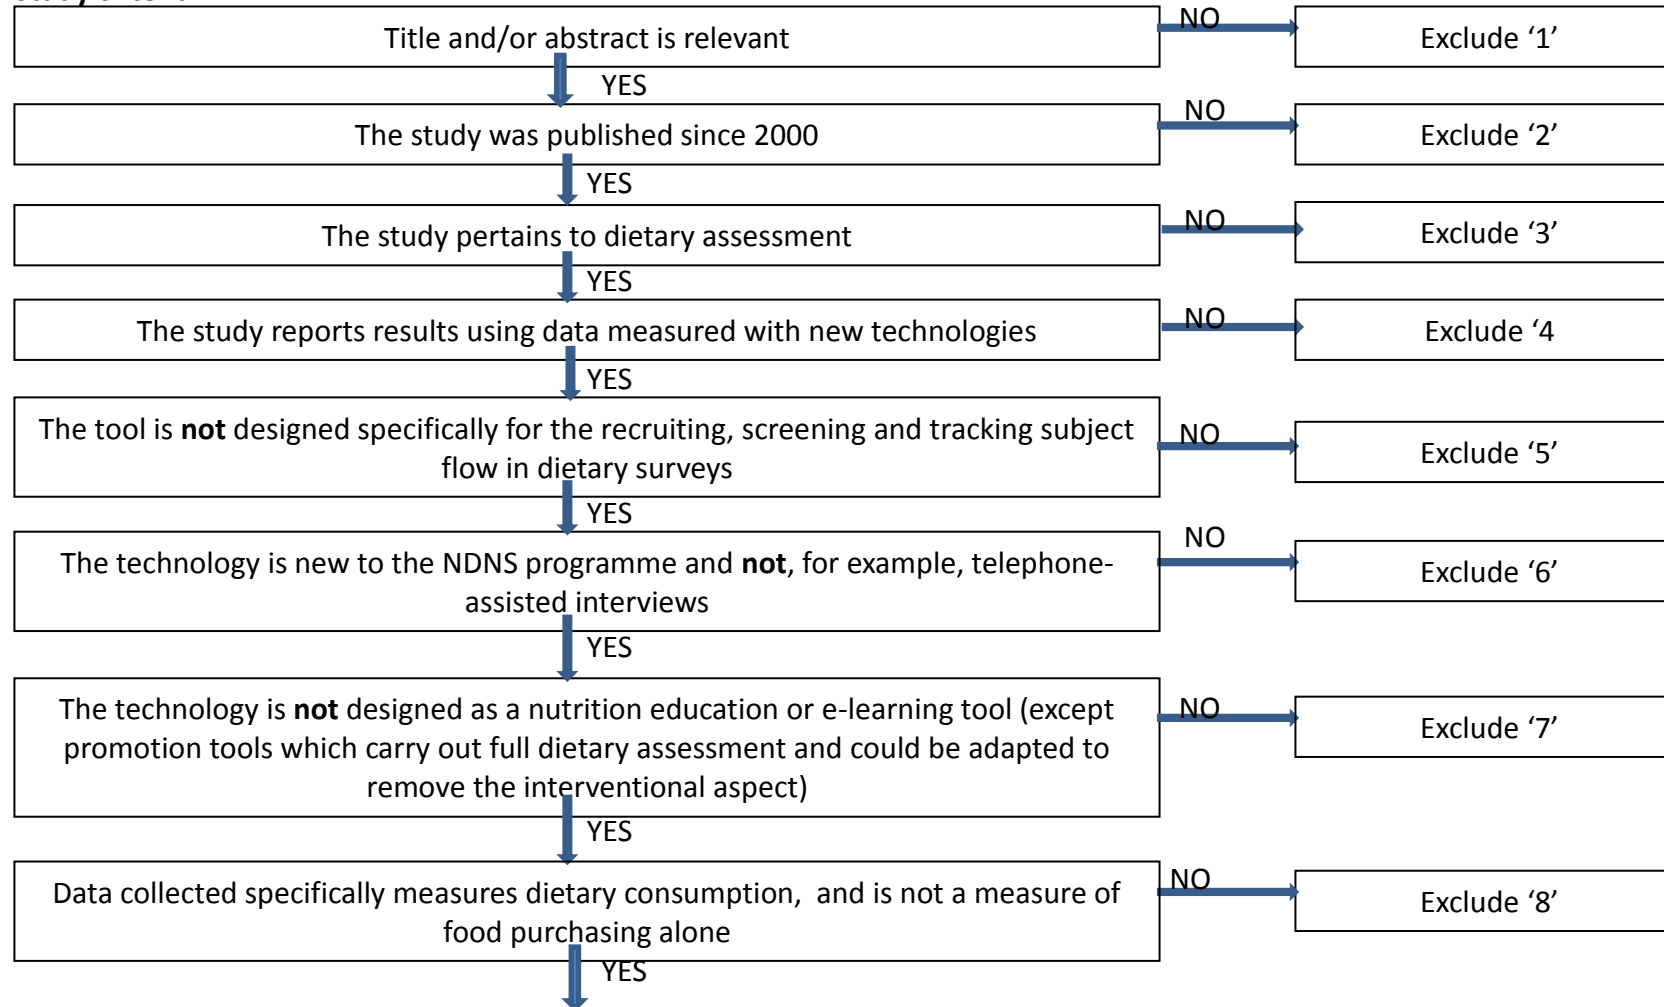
Title and/or abstract is relevant

NO

Exclude ‘1’

YES

The study was published since 2000

NO

Exclude ‘2’

YES

The study pertains to dietary assessment

NO

Exclude ‘3’

YES

The study reports results using data measured with new technologies

NO

Exclude ‘4

YES

The tool is **not** designed specifically for the recruiting, screening and tracking subject flow in dietary surveys

NO

Exclude ‘5’

YES

The technology is new to the NDNS programme and **not**, for example, telephone-assisted interviews

NO

Exclude ‘6’

YES

The technology is **not** designed as a nutrition education or e-learning tool (except promotion tools which carry out full dietary assessment and could be adapted to remove the interventional aspect)

NO

Exclude ‘7’

YES

Data collected specifically measures dietary consumption, and is not a measure of food purchasing alone

NO

Exclude ‘8’

YES